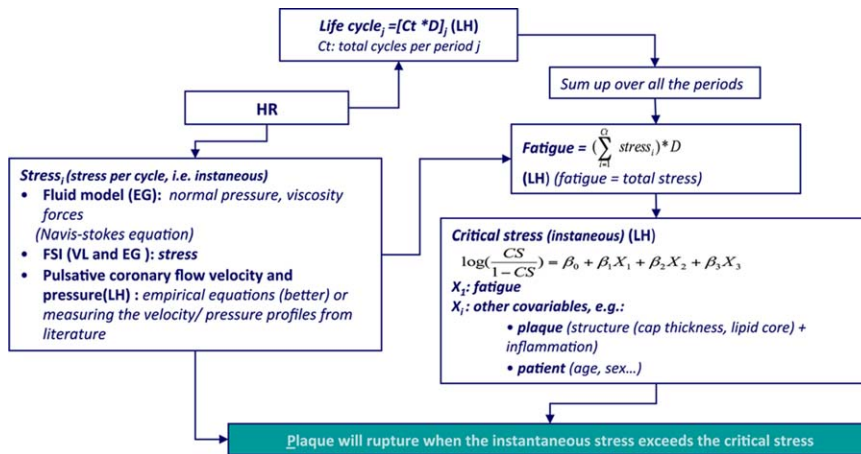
Life cycle$_j$ =[Ct *D]$_j$ (LH)
Ct: total cycles per period j

HR

Sum up over all the periods

Stress$_i$ (stress per cycle, i.e. instaneous)
• Fluid model (EG): normal pressure, viscosity forces
(Navis-stokes equation)
• FSI (VL and EG ): stress
• Pulsative coronary flow velocity and pressure(LH) : empirical equations (better) or measuring the velocity/ pressure profiles from literature

Fatigue = $(\sum_{i=1}^{\Omega} stress_i)*D$
(LH) (fatigue = total stress)

Critical stress (instaneous) (LH)
$\log(\frac{CS}{1-CS}) = \beta_0 + \beta_1 X_1 + \beta_2 X_2 + \beta_3 X_3$
$X_1$: fatigue
$X_i$: other covariables, e.g.:
• plaque (structure (cap thickness, lipid core) + inflammation)
• patient (age, sex…)

Plaque will rupture when the instantaneous stress exceeds the critical stress